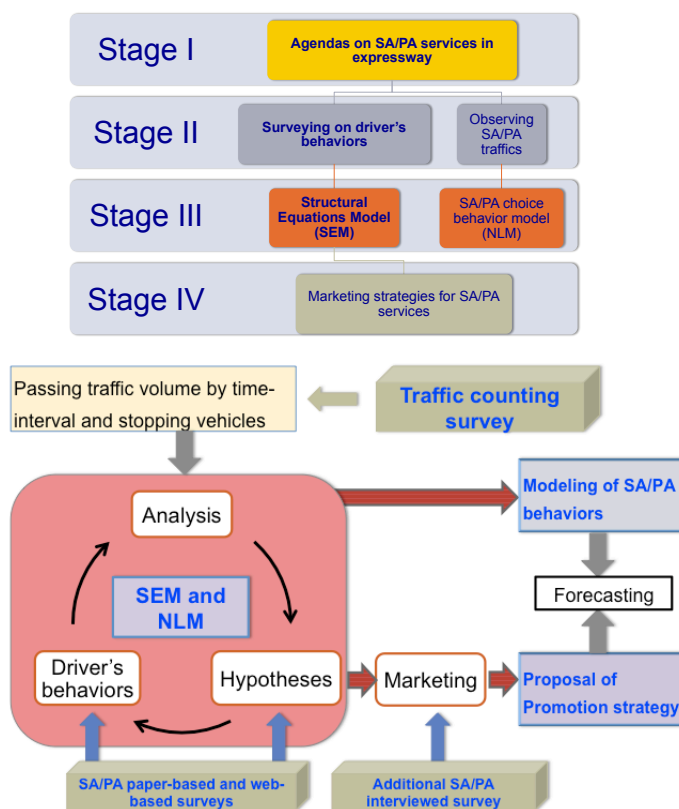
Stage I
Agendas on SA/PA services in expressway

Stage II
Surveying on driver's behaviors
Observing SA/PA traffics

Stage III
Structural Equations Model (SEM)
SA/PA choice behavior model (NLM)

Stage IV
Marketing strategies for SA/PA services

Passing traffic volume by time-interval and stopping vehicles

Traffic counting survey

Analysis

SEM and NLM

Driver's behaviors

Hypotheses

Modeling of SA/PA behaviors

Forecasting

Marketing

Proposal of Promotion strategy

SA/PA paper-based and web-based surveys

Additional SA/PA interviewed survey